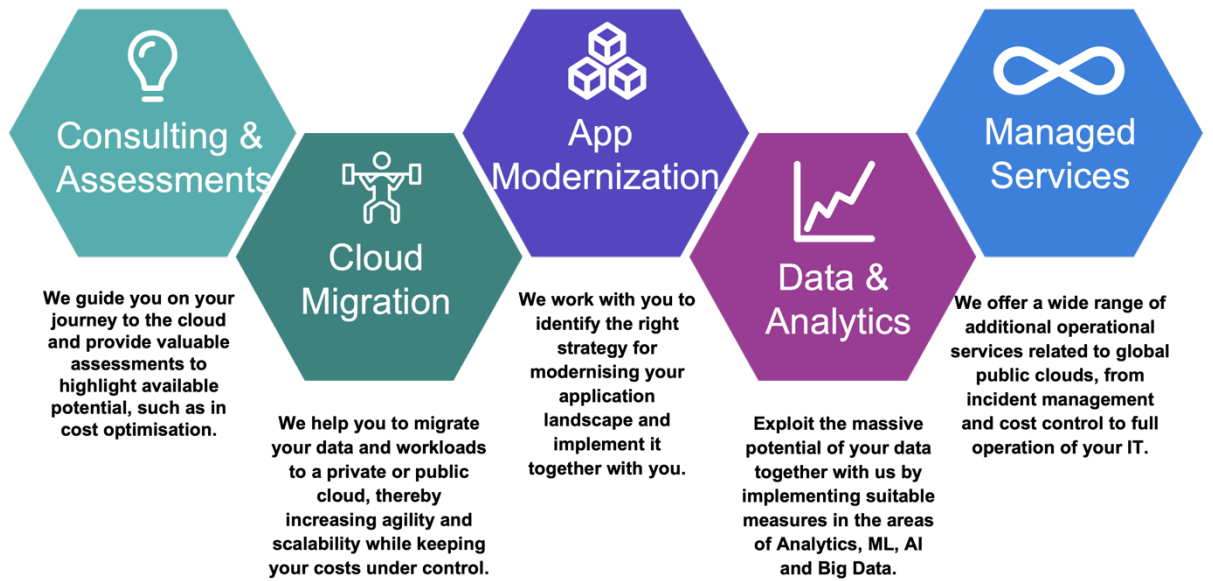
Consulting & Assessments

We guide you on your journey to the cloud and provide valuable assessments to highlight available potential, such as in cost optimisation.

Cloud Migration

We help you to migrate your data and workloads to a private or public cloud, thereby increasing agility and scalability while keeping your costs under control.

App Modernization

We work with you to identify the right strategy for modernising your application landscape and implement it together with you.

Data & Analytics

Exploit the massive potential of your data together with us by implementing suitable measures in the areas of Analytics, ML, AI and Big Data.

Managed Services

We offer a wide range of additional operational services related to global public clouds, from incident management and cost control to full operation of your IT.